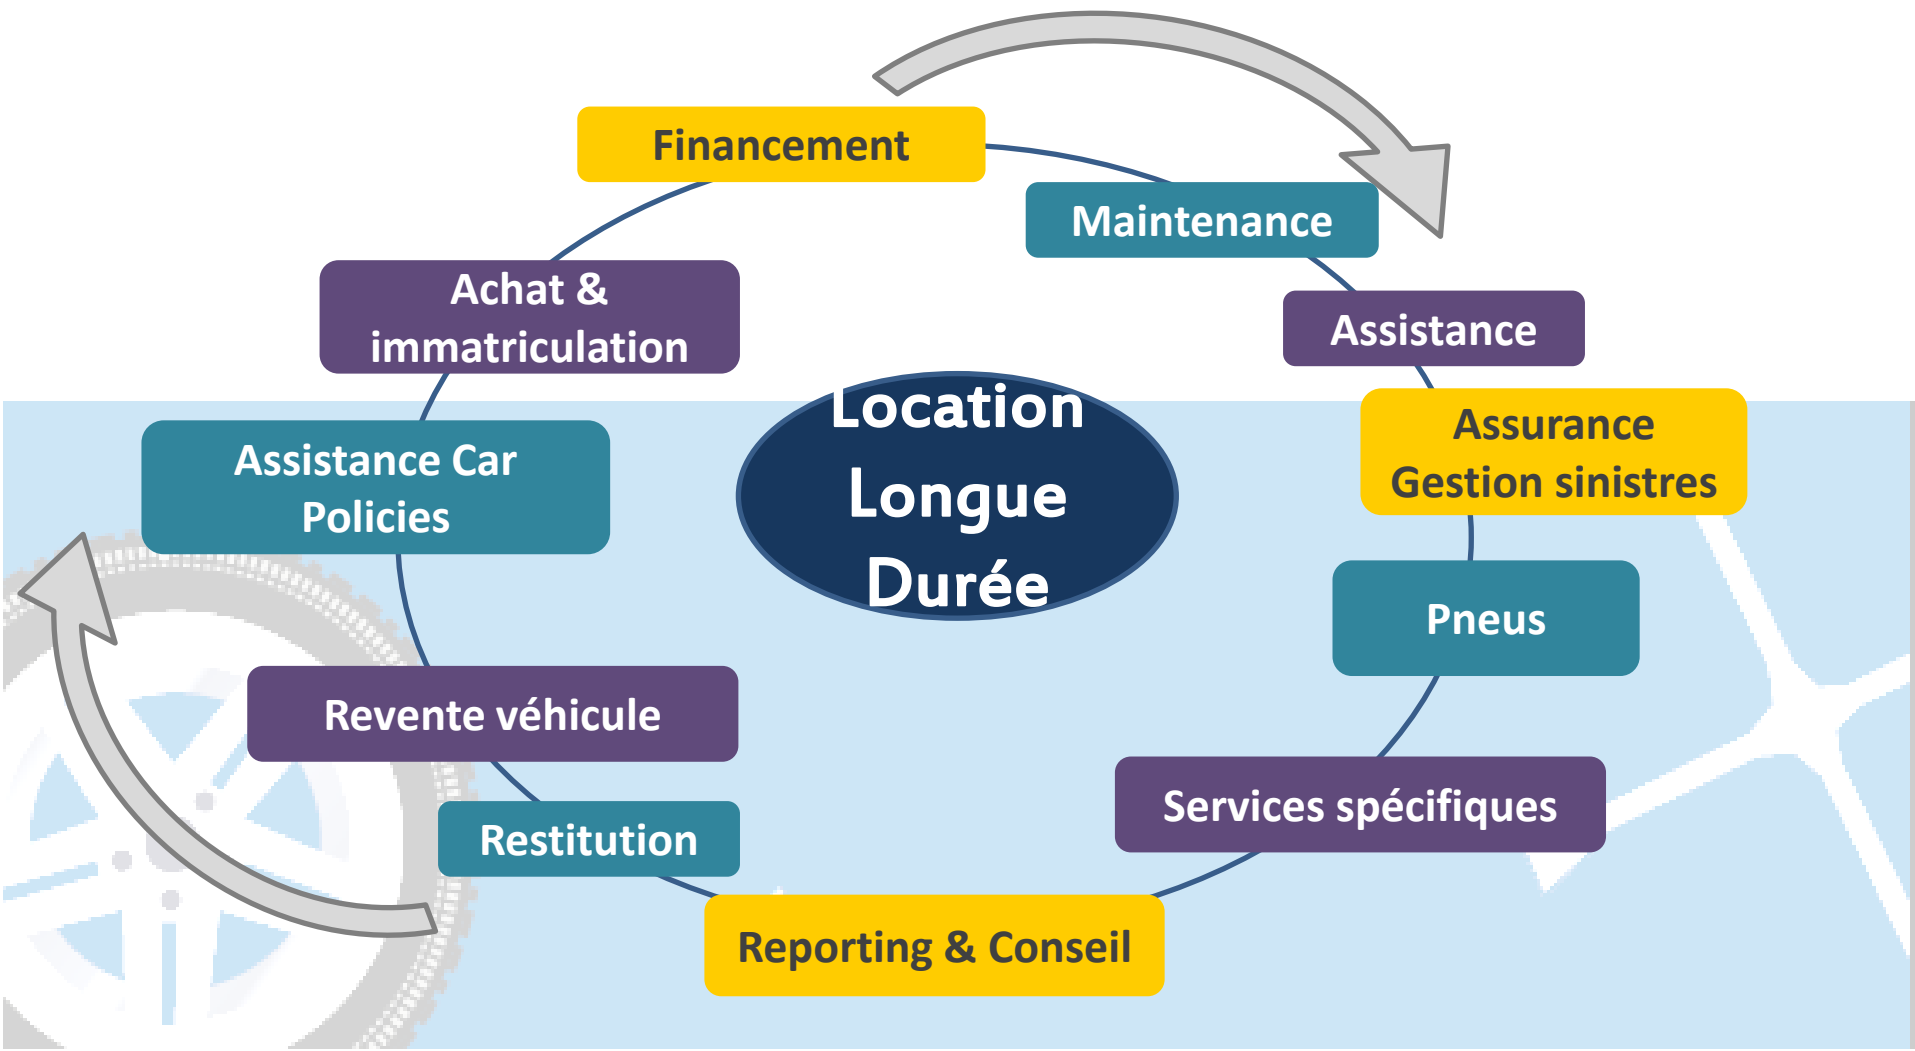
Location Longue Durée

Financement

Maintenance

Assistance

Assurance Gestion sinistres

Pneus

Services spécifiques

Reporting & Conseil

Restitution

Revente véhicule

Assistance Car Policies

Achat & immatriculation